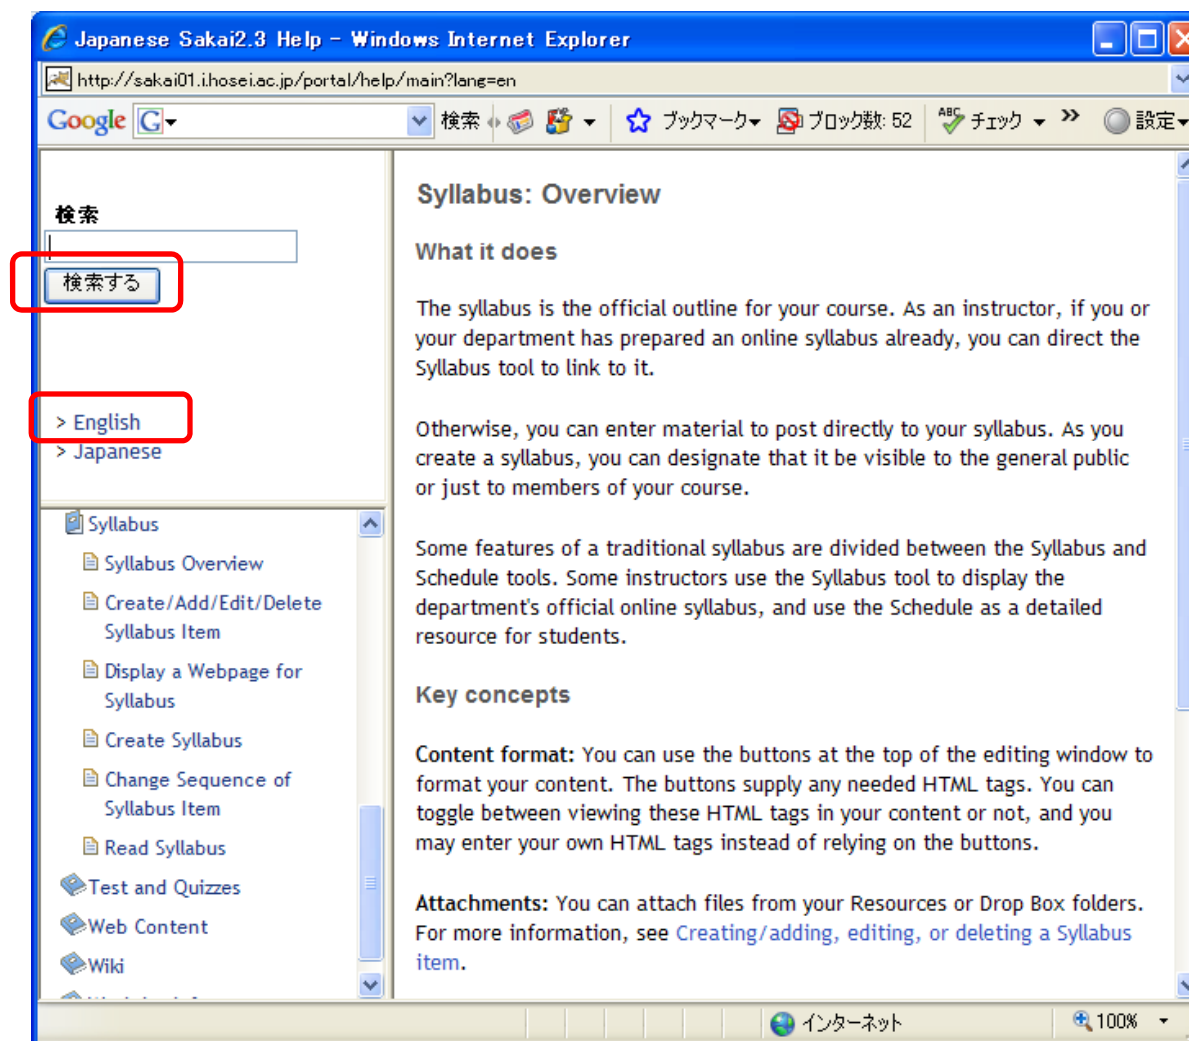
Japanese Sakai2.3 Help - Windows Internet Explorer

http://sakai01.i.hosei.ac.jp/portal/help/main?lang=en

Google G 検索 ブックマーク ブロック数: 52 チェック 設定

検索

検索する

> English
> Japanese

Syllabus
Syllabus Overview
Create/Add/Edit/Delete Syllabus Item
Display a Webpage for Syllabus
Create Syllabus
Change Sequence of Syllabus Item
Read Syllabus
Test and Quizzes
Web Content
Wiki

Syllabus: Overview

What it does

The syllabus is the official outline for your course. As an instructor, if you or your department has prepared an online syllabus already, you can direct the Syllabus tool to link to it.

Otherwise, you can enter material to post directly to your syllabus. As you create a syllabus, you can designate that it be visible to the general public or just to members of your course.

Some features of a traditional syllabus are divided between the Syllabus and Schedule tools. Some instructors use the Syllabus tool to display the department's official online syllabus, and use the Schedule as a detailed resource for students.

Key concepts

Content format: You can use the buttons at the top of the editing window to format your content. The buttons supply any needed HTML tags. You can toggle between viewing these HTML tags in your content or not, and you may enter your own HTML tags instead of relying on the buttons.

Attachments: You can attach files from your Resources or Drop Box folders. For more information, see Creating/adding, editing, or deleting a Syllabus item.

インターネット 100%